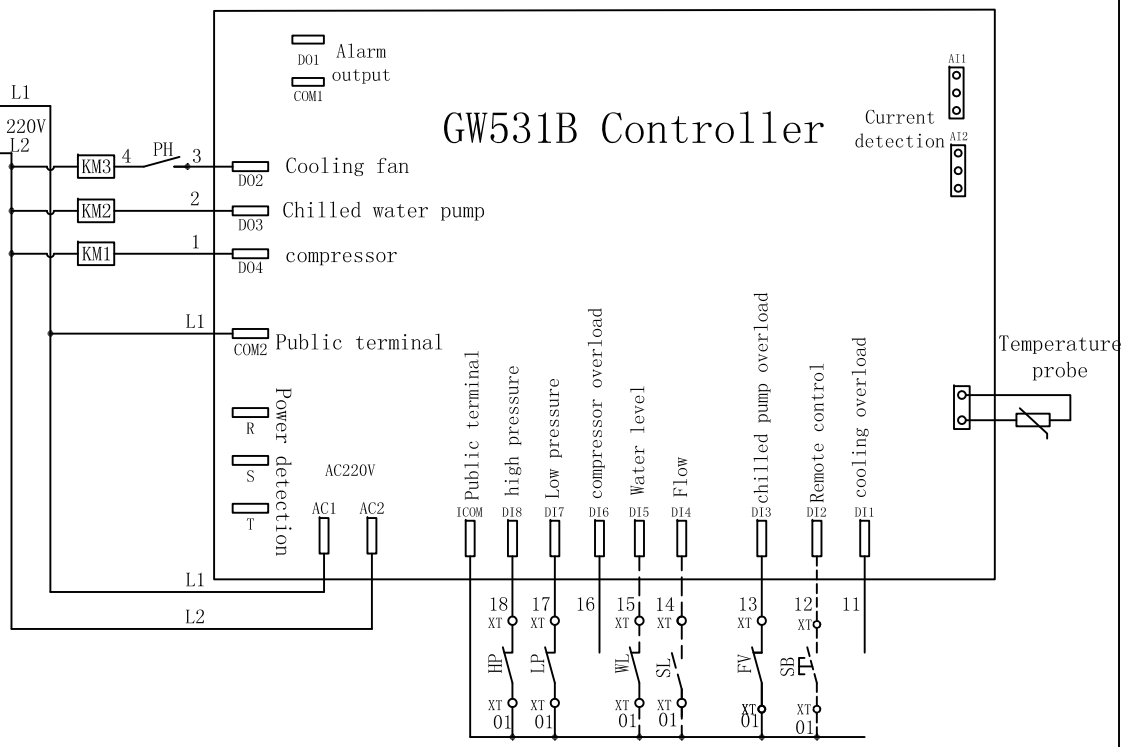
DO1 Alarm output
COM1

GW531B Controller

AI1
Current detection
AI2

L1
220V
L2

KM3 4 PH 3
DO2 Cooling fan
KM2 2
DO3 Chilled water pump
KM1 1
DO4 compressor

L1
COM2 Public terminal

Temperature probe

Power detection
R
S
T

AC220V
AC1 AC2

Public terminal
ICOM
high pressure
DI8
Low pressure
DI7
compressor overload
DI6
Water level
DI5
Flow
DI4
chilled pump overload
DI3
Remote control
DI2
cooling overload
DI1

L1
L2

18 XT
17 XT
16
15 XT
14 XT
13 XT
12 XT
11

HP LP WL SL FV SB

XT 01
XT 01
XT 01
XT 01
XT 01
XT 01